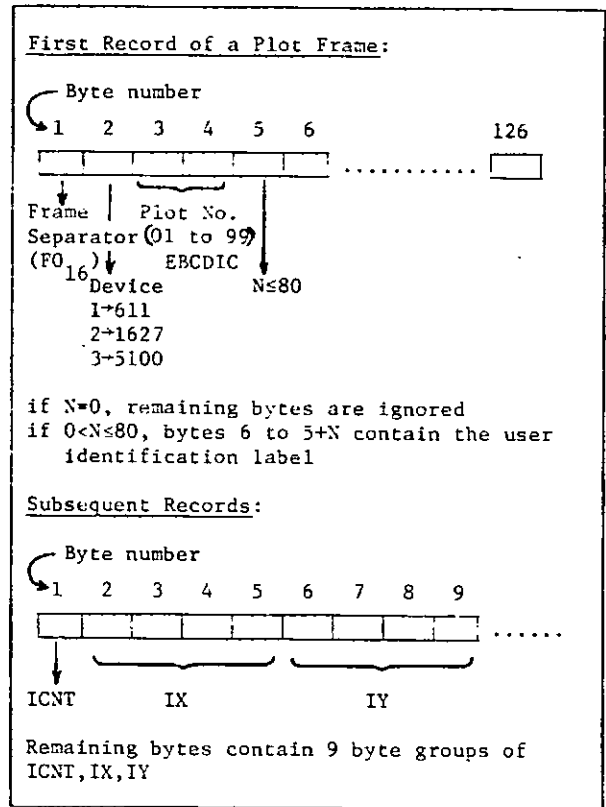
First Record of a Plot Frame:

Byte number

1 2 3 4 5 6 126

Frame Separator $(FO_{16})$

Device
1→611
2→1627
3→5100

Plot No. (01 to 99) EBCDIC

N≤80

if N=0, remaining bytes are ignored
if 0<N≤80, bytes 6 to 5+N contain the user identification label

Subsequent Records:

Byte number

1 2 3 4 5 6 7 8 9

ICNT IX IY

Remaining bytes contain 9 byte groups of ICNT, IX, IY